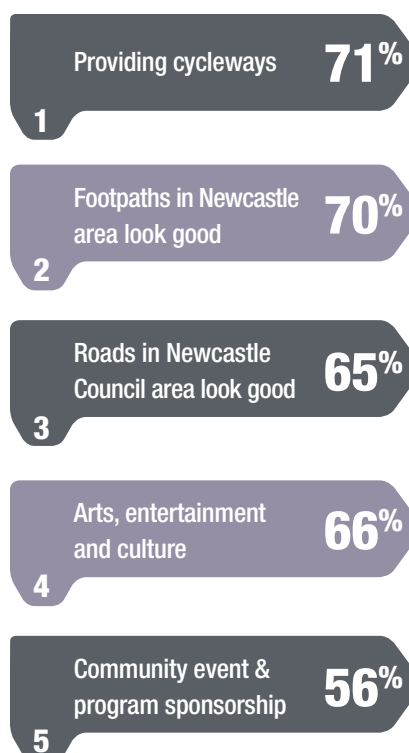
Providing cycleways 71%
1

Footpaths in Newcastle area look good 70%
2

Roads in Newcastle Council area look good 65%
3

Arts, entertainment and culture 66%
4

Community event & program sponsorship 56%
5